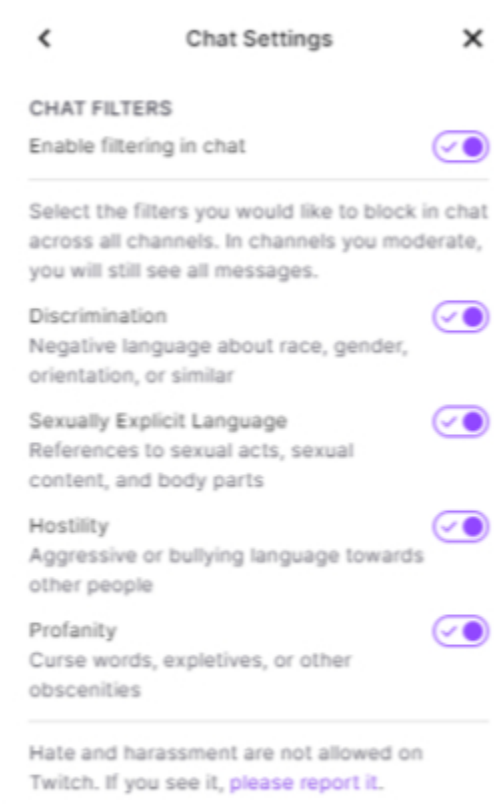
Chat Settings

CHAT FILTERS

Enable filtering in chat

Select the filters you would like to block in chat across all channels. In channels you moderate, you will still see all messages.

Discrimination
Negative language about race, gender, orientation, or similar

Sexually Explicit Language
References to sexual acts, sexual content, and body parts

Hostility
Aggressive or bullying language towards other people

Profanity
Curse words, expletives, or other obscenities

Hate and harassment are not allowed on Twitch. If you see it, please report it.